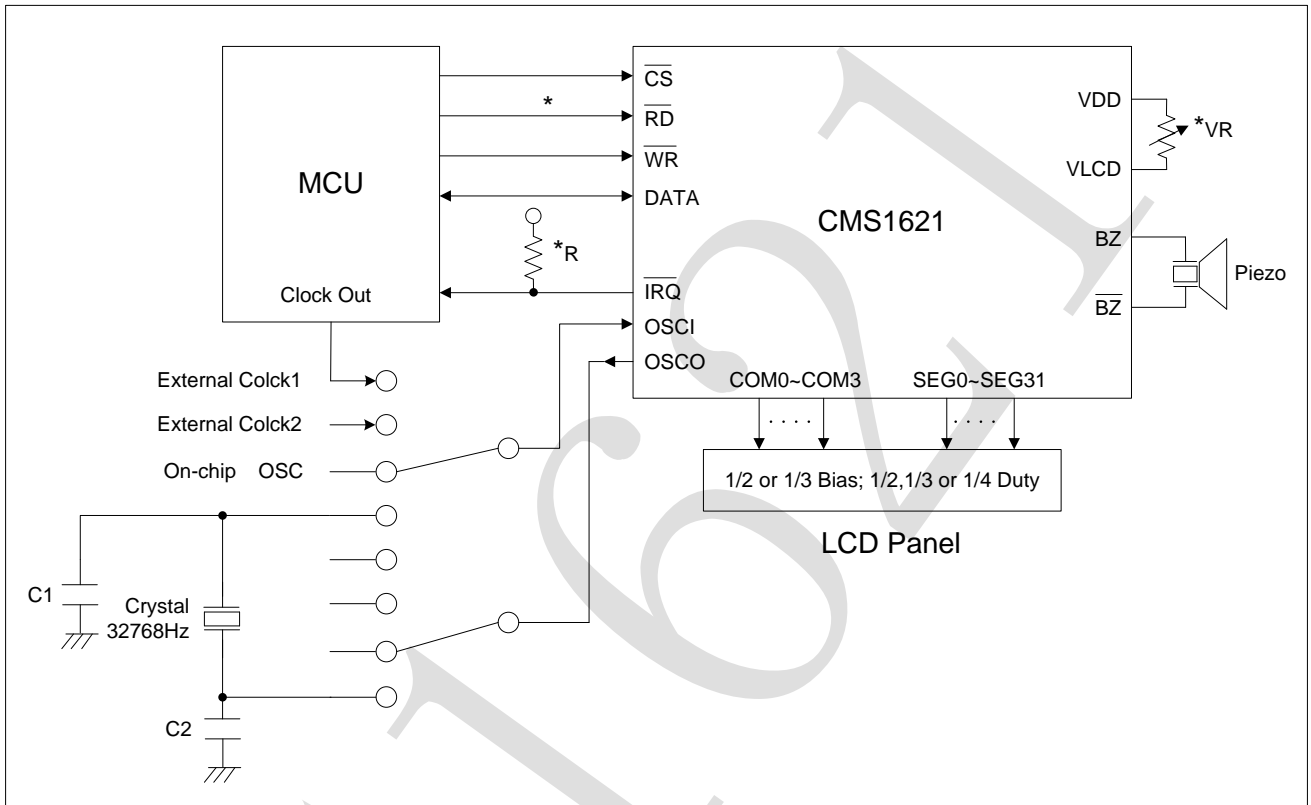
MCU

Clock Out

$\overline{CS}$

*

$\overline{RD}$

$\overline{WR}$

DATA

*R

$\overline{IRQ}$

OSCI

OSCO

CMS1621

VDD

*VR

VLCD

BZ

$\overline{BZ}$

Piezo

External Colck1

External Colck2

On-chip OSC

COM0~COM3

SEG0~SEG31

1/2 or 1/3 Bias; 1/2,1/3 or 1/4 Duty

LCD Panel

C1

Crystal 32768Hz

C2

1621